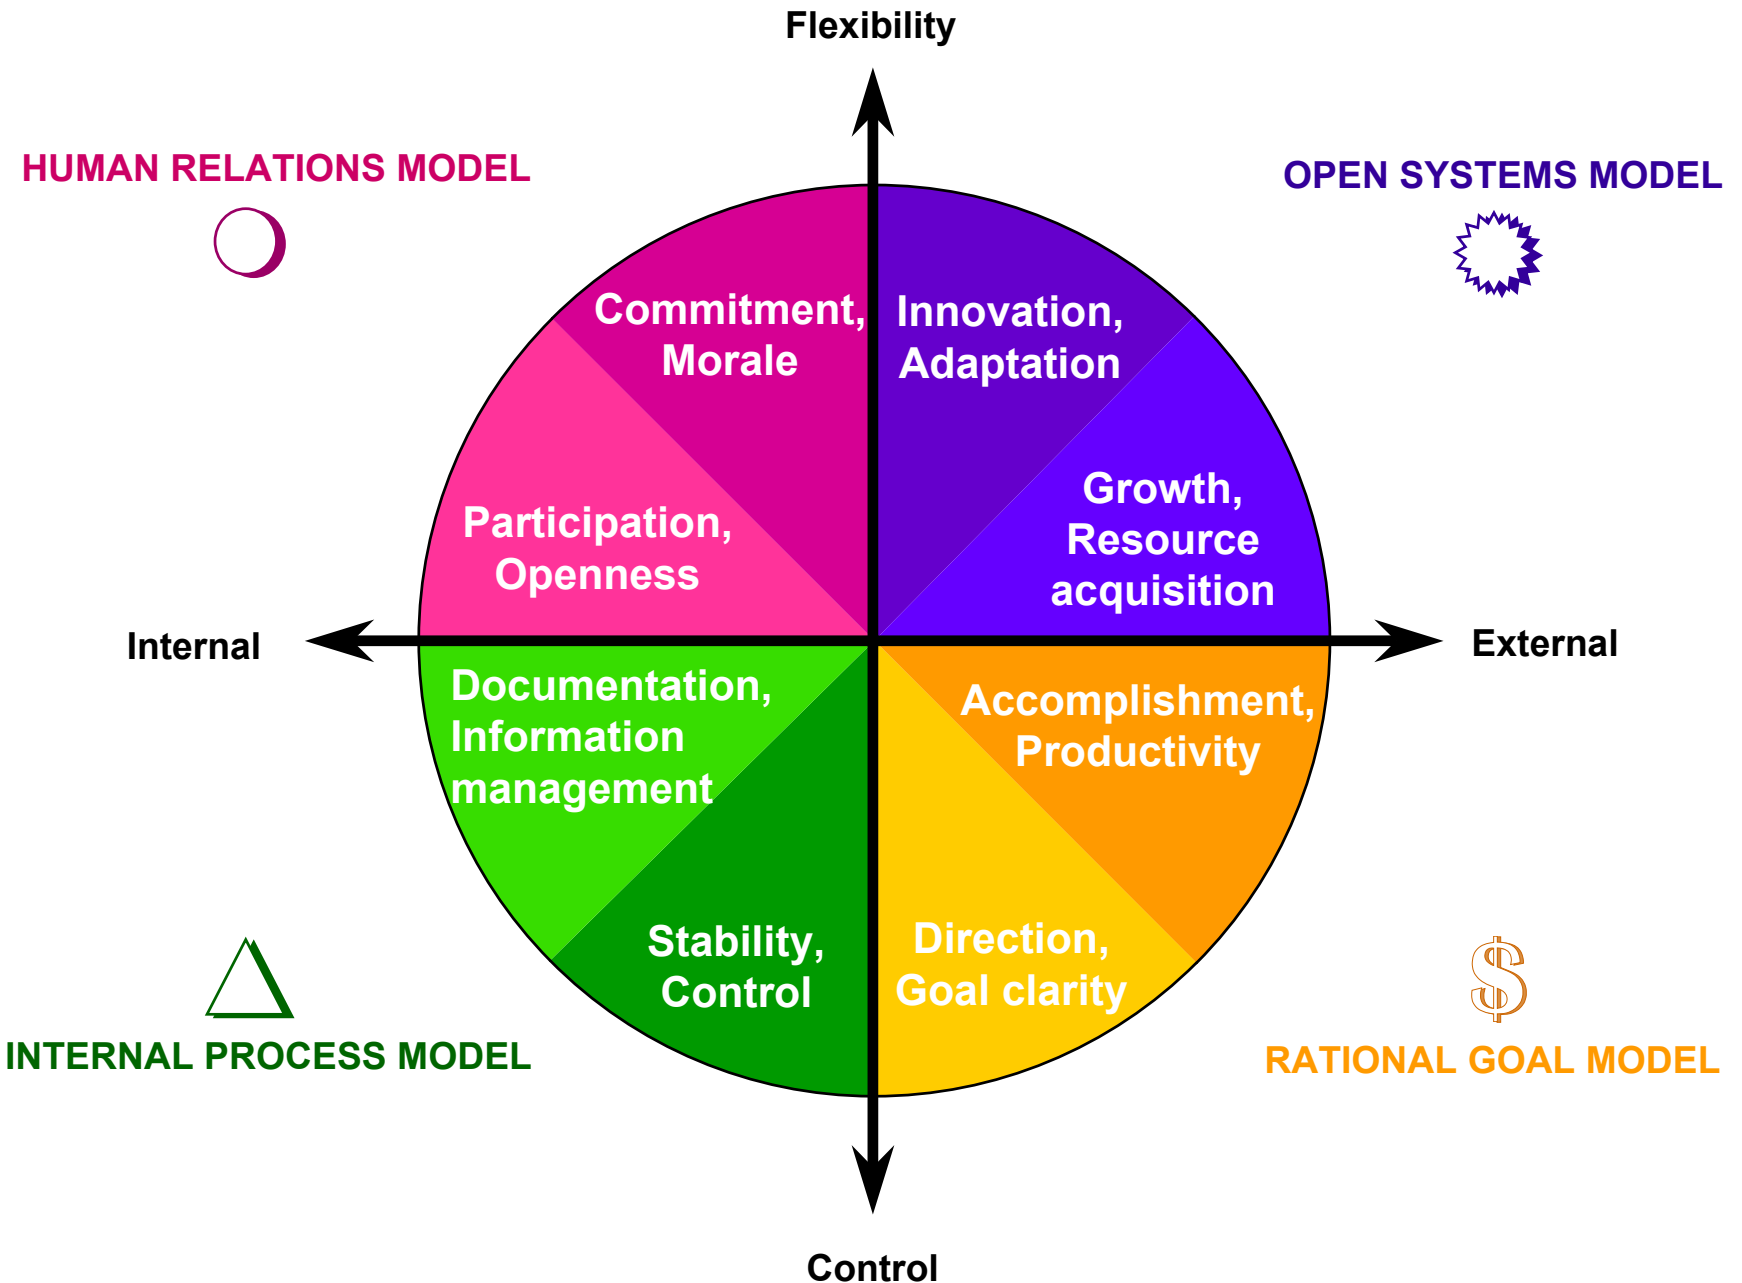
Flexibility

HUMAN RELATIONS MODEL

OPEN SYSTEMS MODEL

Commitment, Morale

Innovation, Adaptation

Participation, Openness

Growth, Resource acquisition

Internal

External

Documentation, Information management

Accomplishment, Productivity

Stability, Control

Direction, Goal clarity

$

INTERNAL PROCESS MODEL

RATIONAL GOAL MODEL

Control